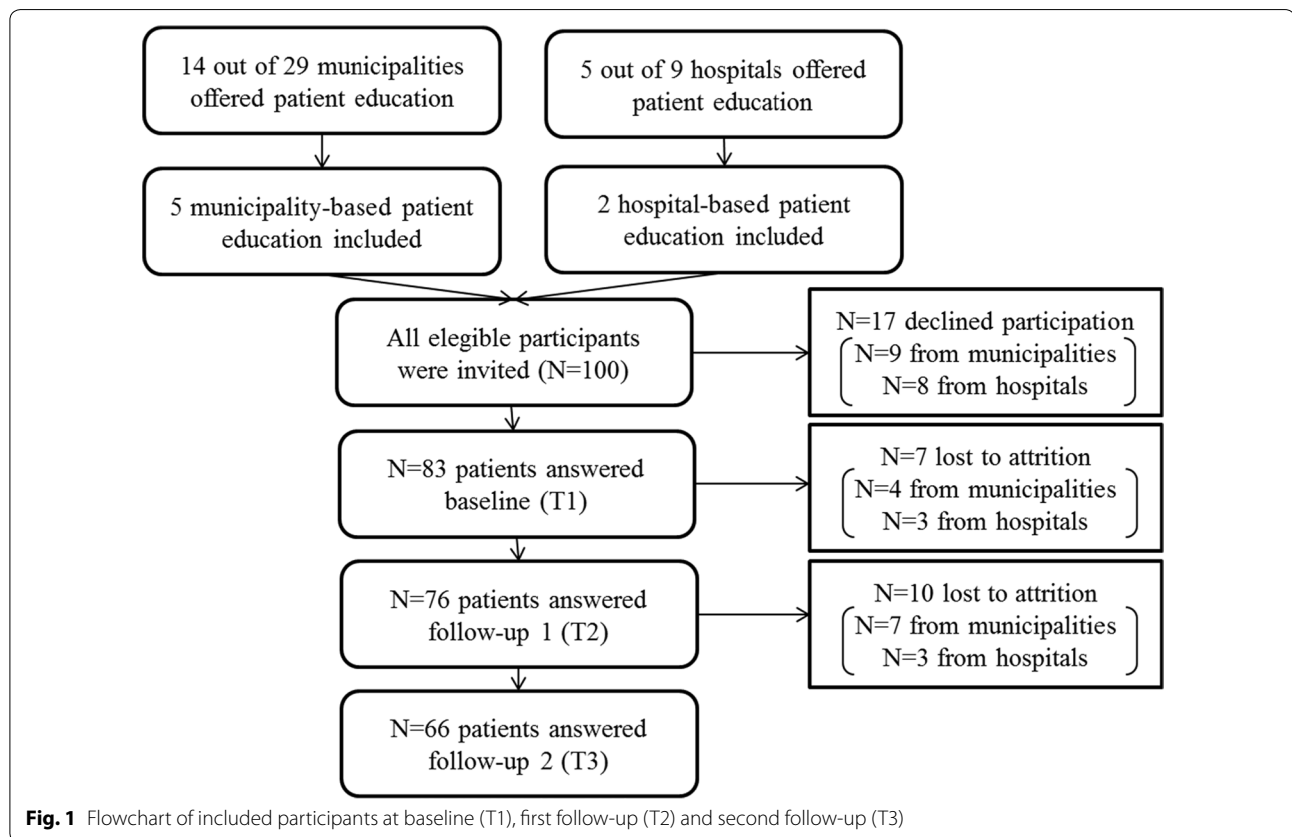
14 out of 29 municipalities offered patient education

5 out of 9 hospitals offered patient education

5 municipality-based patient education included

2 hospital-based patient education included

All elegible participants were invited (N=100)

N=17 declined participation
N=9 from municipalities
N=8 from hospitals

N=83 patients answered baseline (T1)

N=7 lost to attrition
N=4 from municipalities
N=3 from hospitals

N=76 patients answered follow-up 1 (T2)

N=10 lost to attrition
N=7 from municipalities
N=3 from hospitals

N=66 patients answered follow-up 2 (T3)

**Fig. 1** Flowchart of included participants at baseline (T1), first follow-up (T2) and second follow-up (T3)